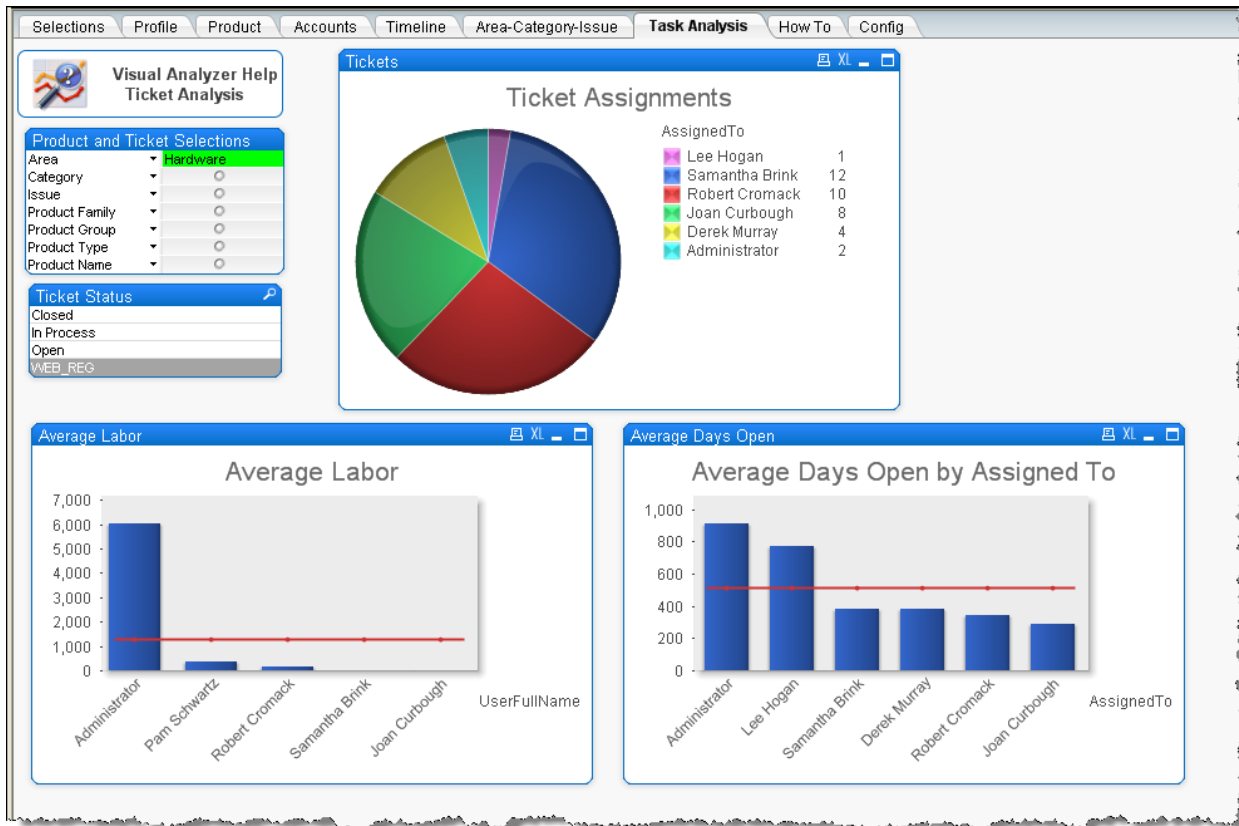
Selections | Profile | Product | Accounts | Timeline | Area-Category-Issue | Task Analysis | How To | Config

Visual Analyzer Help
Ticket Analysis

Product and Ticket Selections

| Area | Hardware |
|---|---|
| Category | |
| Issue | |
| Product Family | |
| Product Group | |
| Product Type | |
| Product Name | |

Ticket Status
Closed
In Process
Open
WEB_REG

Tickets XL

Ticket Assignments

AssignedTo
Lee Hogan 1
Samantha Brink 12
Robert Cromack 10
Joan Curbough 8
Derek Murray 4
Administrator 2

Average Labor XL

Average Labor

7,000
6,000
5,000
4,000
3,000
2,000
1,000
0

Administrator
Pam Schwartz
Robert Cromack
Samantha Brink
Joan Curbough

UserFullName

Average Days Open XL

Average Days Open by Assigned To

1,000
800
600
400
200
0

Administrator
Lee Hogan
Samantha Brink
Derek Murray
Robert Cromack
Joan Curbough

AssignedTo